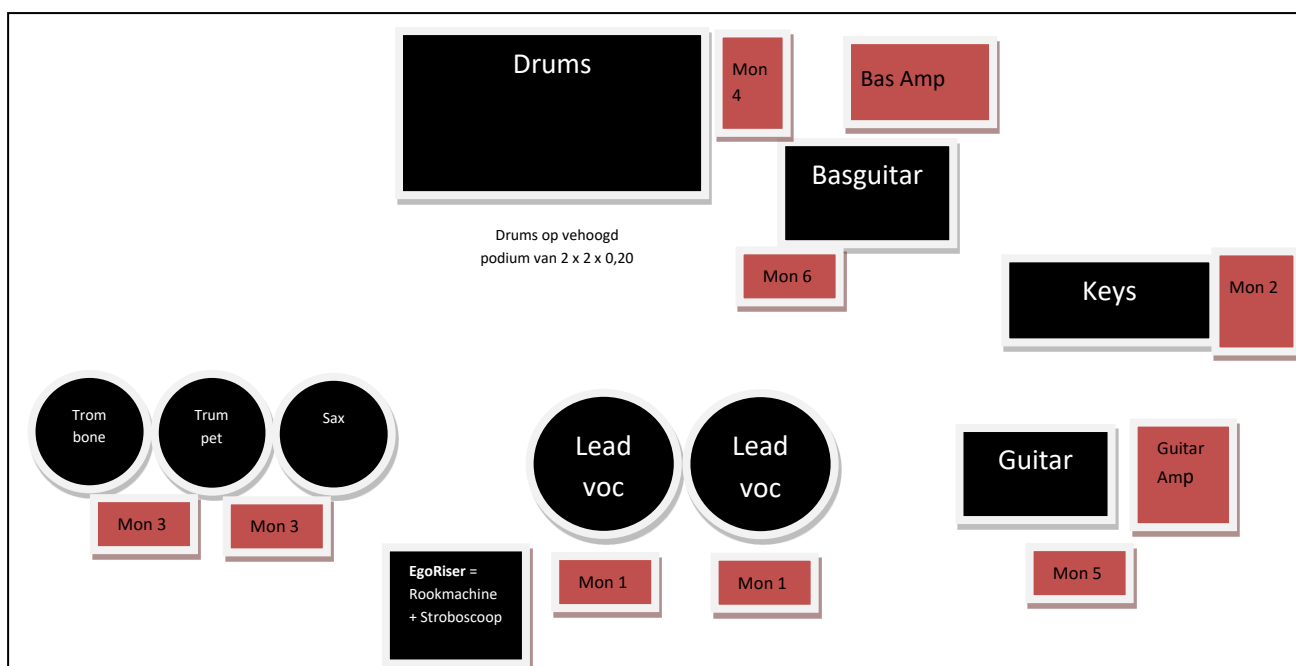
Drums

Mon 4

Bas Amp

Basguitar

Drums op vehoogd podium van 2 x 2 x 0,20

Mon 6

Keys

Mon 2

Trom bone

Trum pet

Sax

Lead voc

Lead voc

Guitar

Guitar Amp

Mon 3

Mon 3

**EgoRiser** = Rookmachine + Stroboscoop

Mon 1

Mon 1

Mon 5